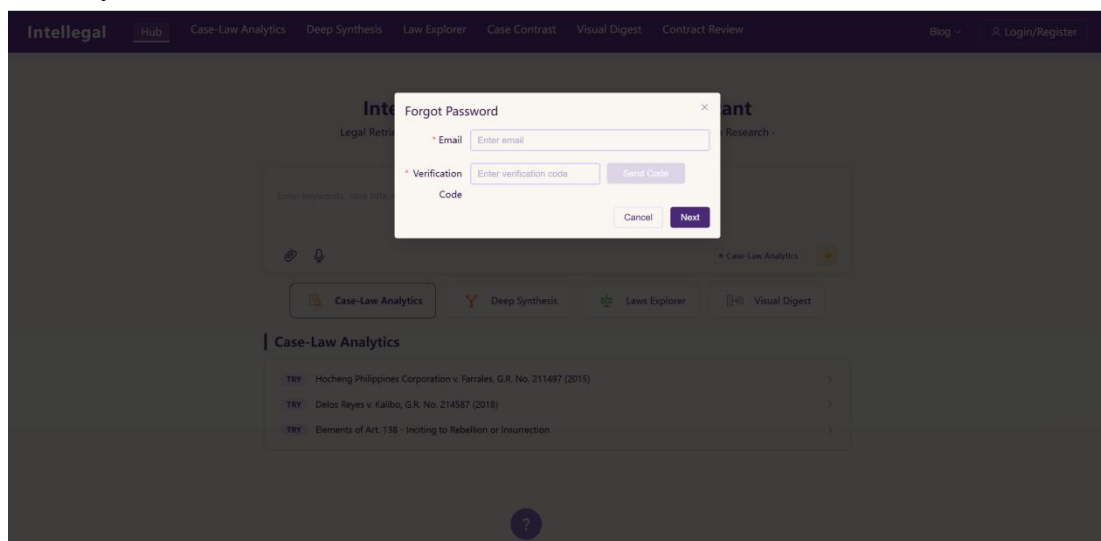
Intellegal Hub Case-Law Analytics Deep Synthesis Law Explorer Case Contrast Visual Digest Contract Review Blog Login/Register

Inte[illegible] ant

Legal Retri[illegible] Research ·

Forgot Password

×

* Email Enter email

* Verification Code Enter verification code Send Code

Cancel Next

Enter keywords, case title, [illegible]

Case-Law Analytics

Case-Law Analytics Deep Synthesis Laws Explorer Visual Digest

Case-Law Analytics

TRY Hocheng Philippines Corporation v. Farrales, G.R. No. 211497 (2015)

TRY Delos Reyes v. Kalibo, G.R. No. 214587 (2018)

TRY Elements of Art. 138 - Inciting to Rebellion or Insurrection

?